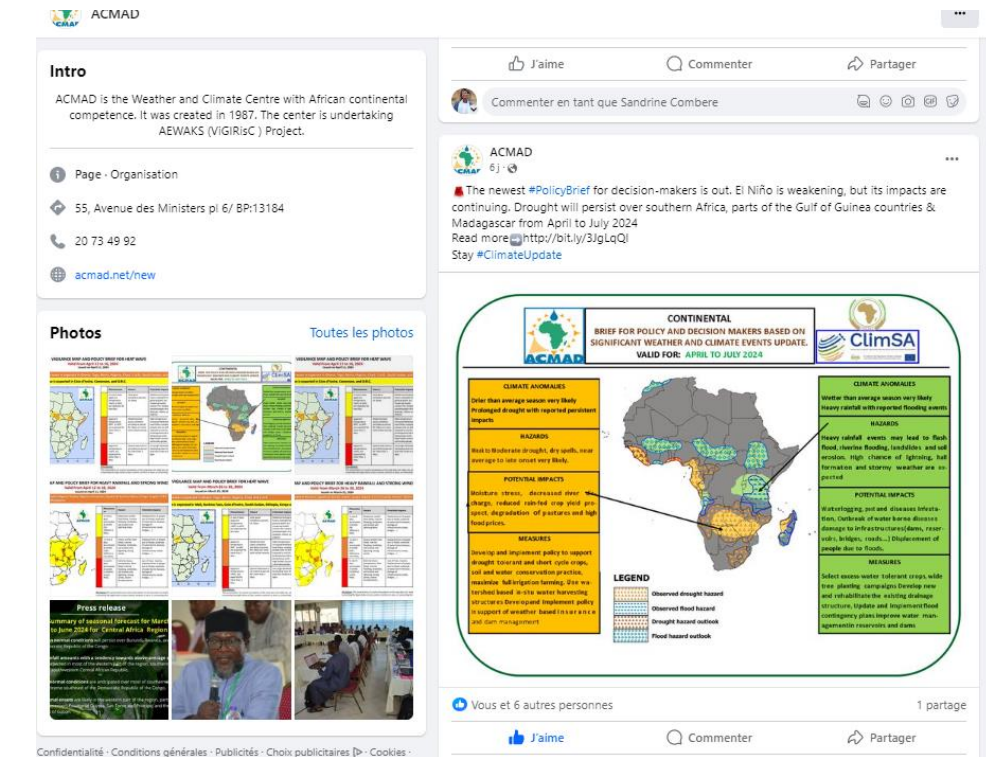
ACMAD

Intro

ACMAD is the Weather and Climate Centre with African continental competence. It was created in 1987. The center is undertaking AEWAKS (VIGIRisC ) Project.

Page · Organisation

55, Avenue des Ministers pl 6/ BP:13184

20 73 49 92

acmad.net/new

Photos

Toutes les photos

Press release

Confidentialité · Conditions générales · Publicités · Choix publicitaires · Cookies ·

J'aime Commenter Partager

Commenter en tant que Sandrine Combere

ACMAD
6 j ·

The newest #PolicyBrief for decision-makers is out. El Niño is weakening, but its impacts are continuing. Drought will persist over southern Africa, parts of the Gulf of Guinea countries & Madagascar from April to July 2024
Read more http://bit.ly/3JgLqQl
Stay #ClimateUpdate

ACMAD

CONTINENTAL
BRIEF FOR POLICY AND DECISION MAKERS BASED ON SIGNIFICANT WEATHER AND CLIMATE EVENTS UPDATE.
VALID FOR: APRIL TO JULY 2024

ClimSA

CLIMATE ANOMALIES
Drier than average season very likely
Prolonged drought with reported persistent impacts

HAZARDS
Weak to Moderate drought, dry spells, near average to late onset very likely.

POTENTIAL IMPACTS
Moisture stress, decreased river discharge, reduced rain-fed crop yield prospect, degradation of pastures and high food prices.

MEASURES
Develop and implement policy to support drought tolerant and short cycle crops, soil and water conservation practice, maximize full irrigation farming. Use watershed based in-situ water harvesting structures Develop and implement policy in support of weather based insurance and dam management

CLIMATE ANOMALIES
Wetter than average season very likely
Heavy rainfall with reported flooding events

HAZARDS
Heavy rainfall events may lead to flash flood, riverine flooding, landslides and soil erosion. High chance of lightning, hail formation and stormy weather are expected

POTENTIAL IMPACTS
Waterlogging, pest and diseases infestation, Outbreak of water borne diseases damage to infrastructures(dams, reservoirs, bridges, roads...) Displacement of people due to floods.

MEASURES
Select excess-water tolerant crops, wide tree planting campaigns Develop new and rehabilitate the existing drainage structure, Update and implement flood contingency plans improve water management in reservoirs and dams

LEGEND
Observed drought hazard
Observed flood hazard
Drought hazard outlook
Flood hazard outlook

Vous et 6 autres personnes
1 partage

J'aime Commenter Partager